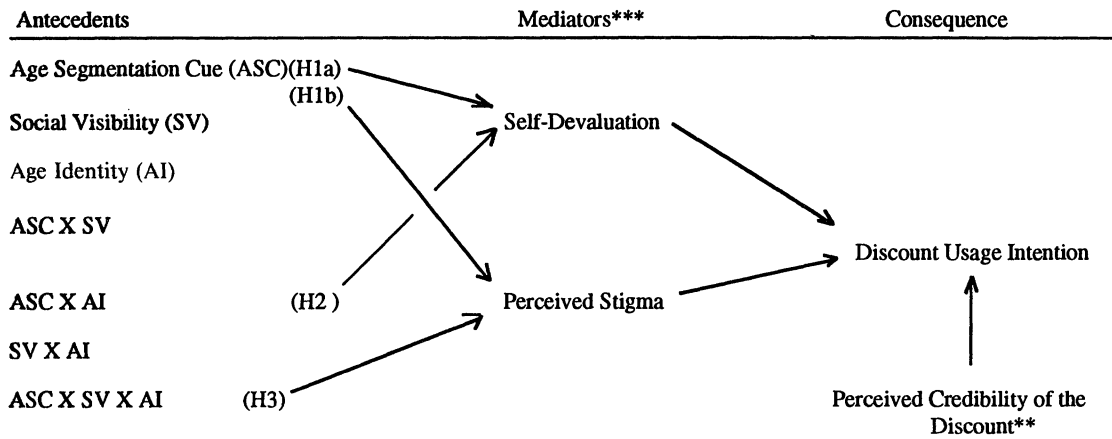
Antecedents

Age Segmentation Cue (ASC)(H1a)

(H1b)

Social Visibility (SV)

Age Identity (AI)

ASC X SV

ASC X AI (H2 )

SV X AI

ASC X SV X AI (H3)

Mediators***

Self-Devaluation

Perceived Stigma

Consequence

Discount Usage Intention

Perceived Credibility of the Discount**